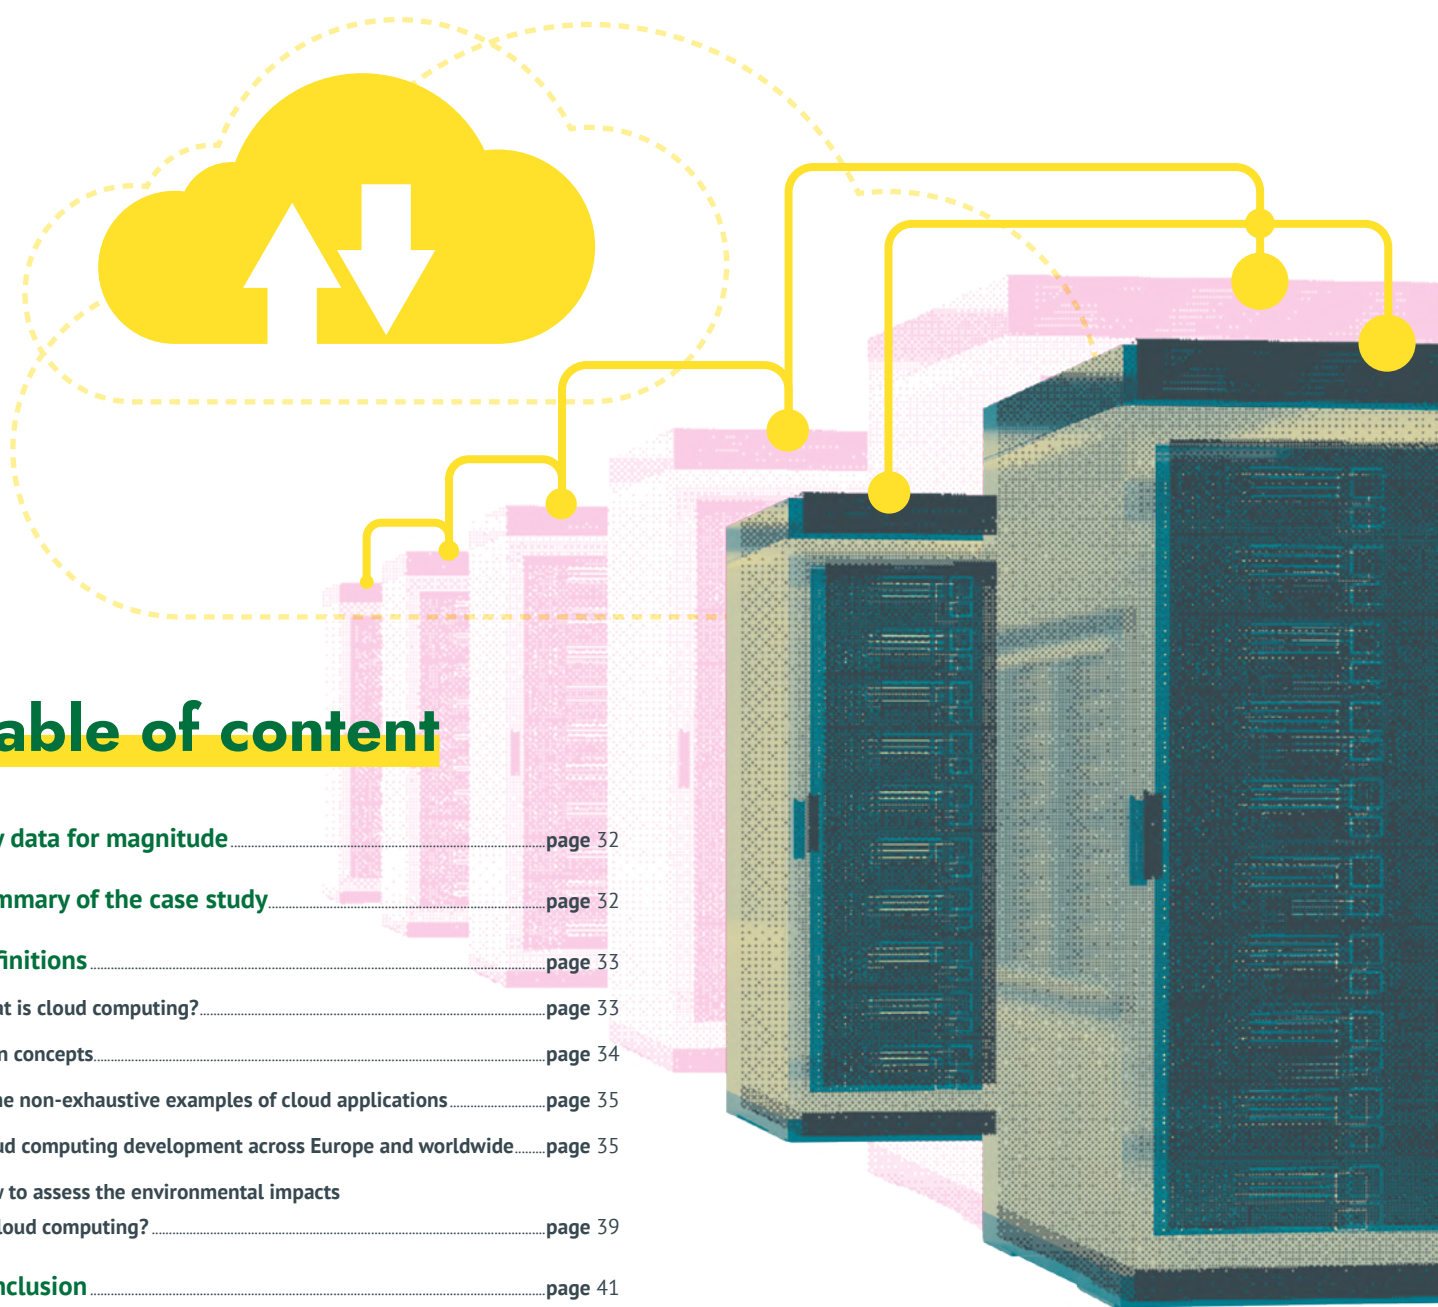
able of content

y data for magnitude ........ page 32

mmary of the case study ........ page 32

finitions ........ page 33

at is cloud computing? ........ page 33

n concepts ........ page 34

ne non-exhaustive examples of cloud applications ........ page 35

ud computing development across Europe and worldwide ........ page 35

v to assess the environmental impacts loud computing? ........ page 39

nclusion ........ page 41